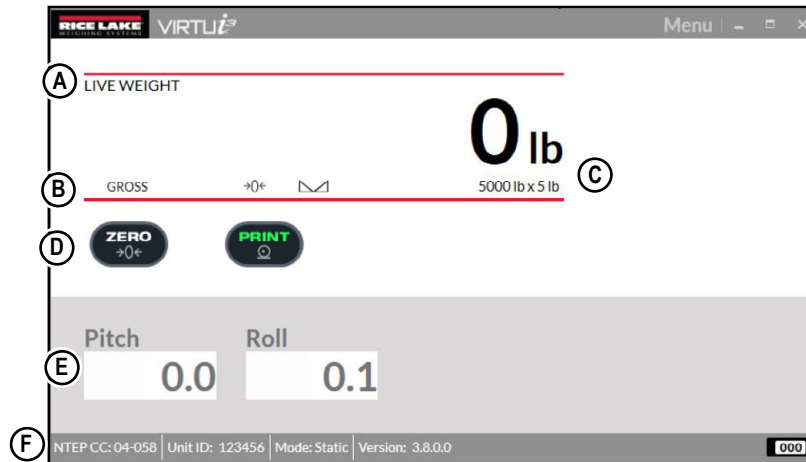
RICE LAKE WEIGHING SYSTEMS VIRTUi³

Menu

A LIVE WEIGHT

0 lb

B GROSS →0←

5000 lb x 5 lb C

D ZERO →0←

PRINT

Pitch
0.0

Roll
0.1

E

F NTEP CC: 04-058 | Unit ID: 123456 | Mode: Static | Version: 3.8.0.0

000